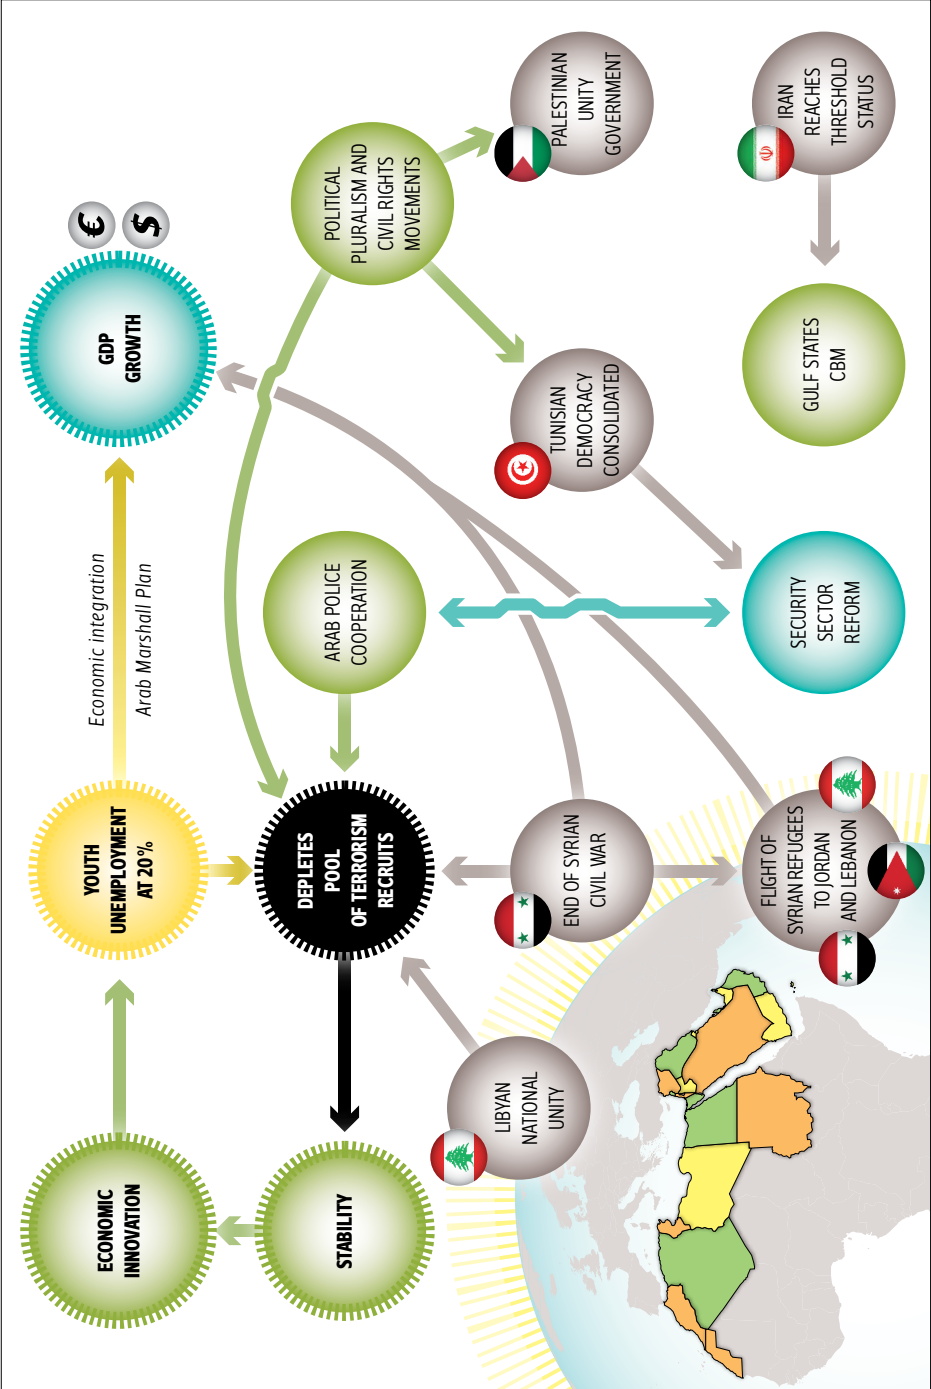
GDP GROWTH

€ $

POLITICAL PLURALISM AND CIVIL RIGHTS MOVEMENTS

PALESTINIAN UNITY GOVERNMENT

IRAN REACHES THRESHOLD STATUS

GULF STATES CBM

TUNISIAN DEMOCRACY CONSOLIDATED

Economic integration

Arab Marshall Plan

ARAB POLICE COOPERATION

SECURITY SECTOR REFORM

YOUTH UNEMPLOYMENT AT 20%

DEPLETES POOL OF TERRORISM RECRUITS

END OF SYRIAN CIVIL WAR

FLIGHT OF SYRIAN REFUGEES TO JORDAN AND LEBANON

ECONOMIC INNOVATION

STABILITY

LIBYAN NATIONAL UNITY